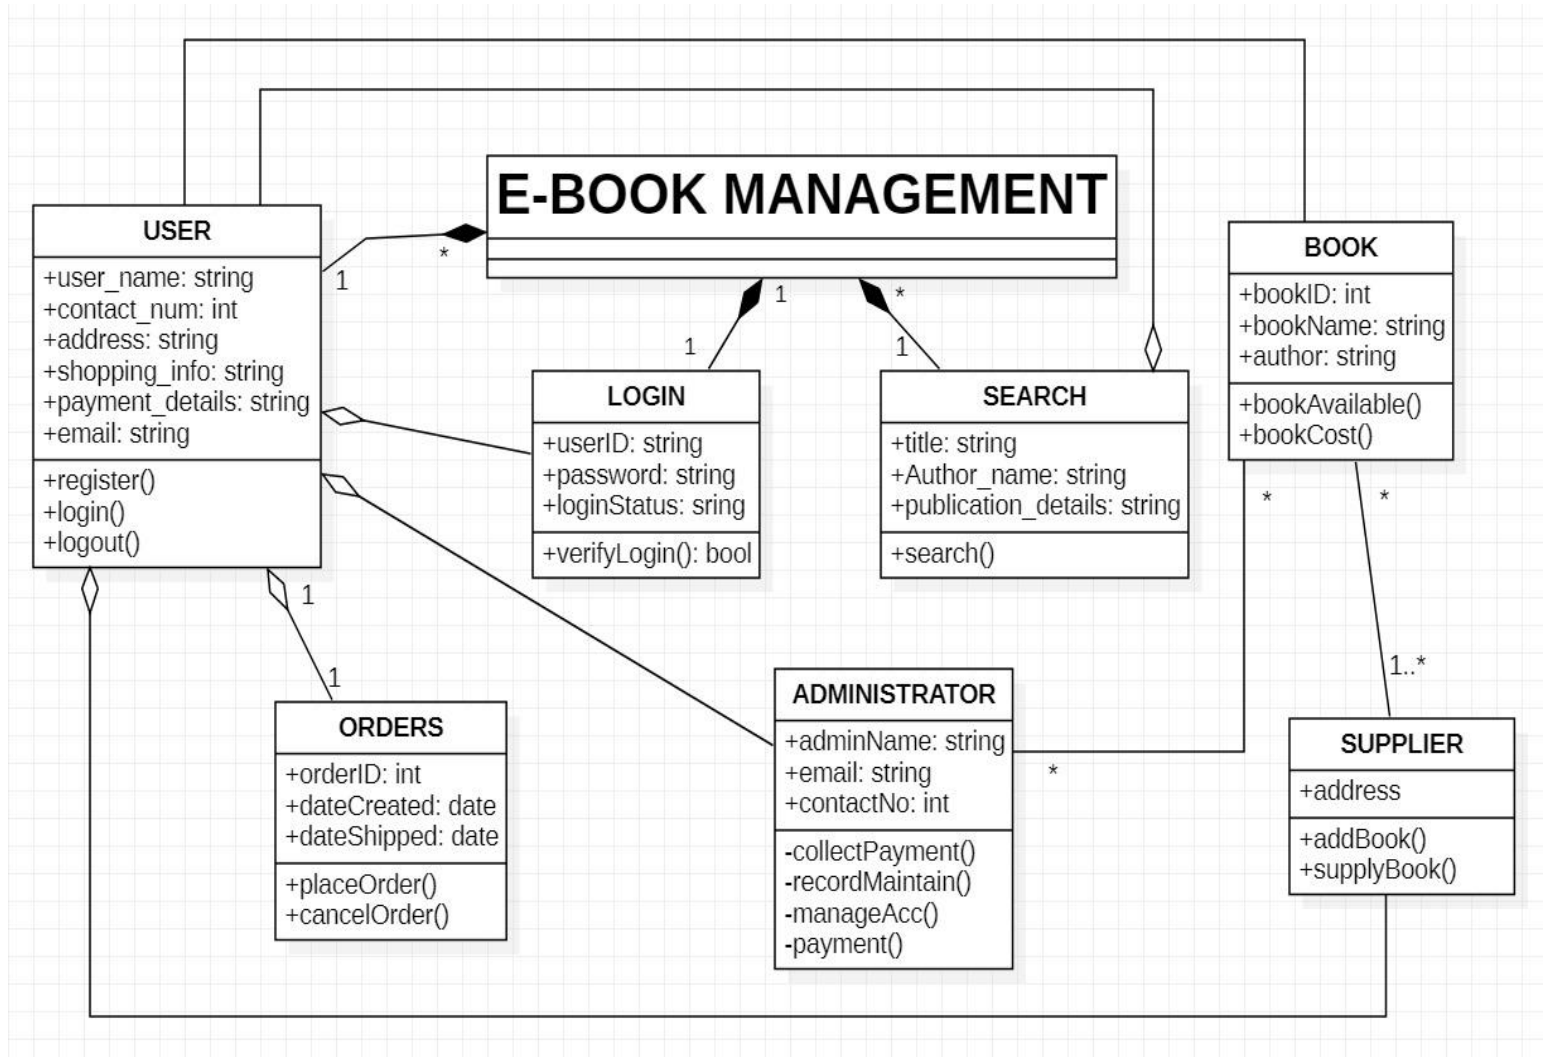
E-BOOK MANAGEMENT

USER
+user_name: string
+contact_num: int
+address: string
+shopping_info: string
+payment_details: string
+email: string
+register()
+login()
+logout()

1
*
1
1
1
*

LOGIN
+userID: string
+password: string
+loginStatus: sring
+verifyLogin(): bool

SEARCH
+title: string
+Author_name: string
+publication_details: string
+search()

BOOK
+bookID: int
+bookName: string
+author: string
+bookAvailable()
+bookCost()

*
*
1
1

ORDERS
+orderID: int
+dateCreated: date
+dateShipped: date
+placeOrder()
+cancelOrder()

ADMINISTRATOR
+adminName: string
+email: string
+contactNo: int
-collectPayment()
-recordMaintain()
-manageAcc()
-payment()

*
1..*

SUPPLIER
+address
+addBook()
+supplyBook()